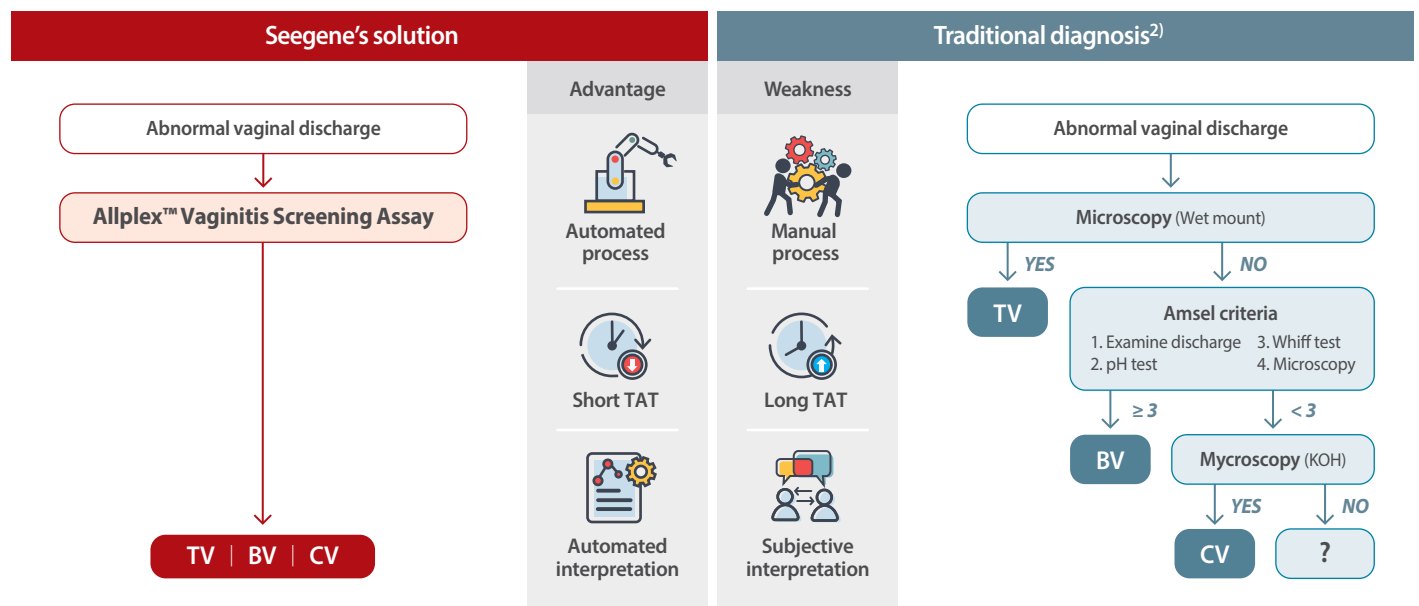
Seegene's solution

Traditional diagnosis$^{2)}$

Advantage

Weakness

Abnormal vaginal discharge

Allplex™ Vaginitis Screening Assay

TV | BV | CV

Automated process

Short TAT

Automated interpretation

Manual process

Long TAT

Subjective interpretation

Abnormal vaginal discharge

Microscopy (Wet mount)

YES

NO

TV

Amsel criteria
1. Examine discharge
2. pH test
3. Whiff test
4. Microscopy

≥ 3

< 3

BV

Mycroscopy (KOH)

YES

NO

CV

?